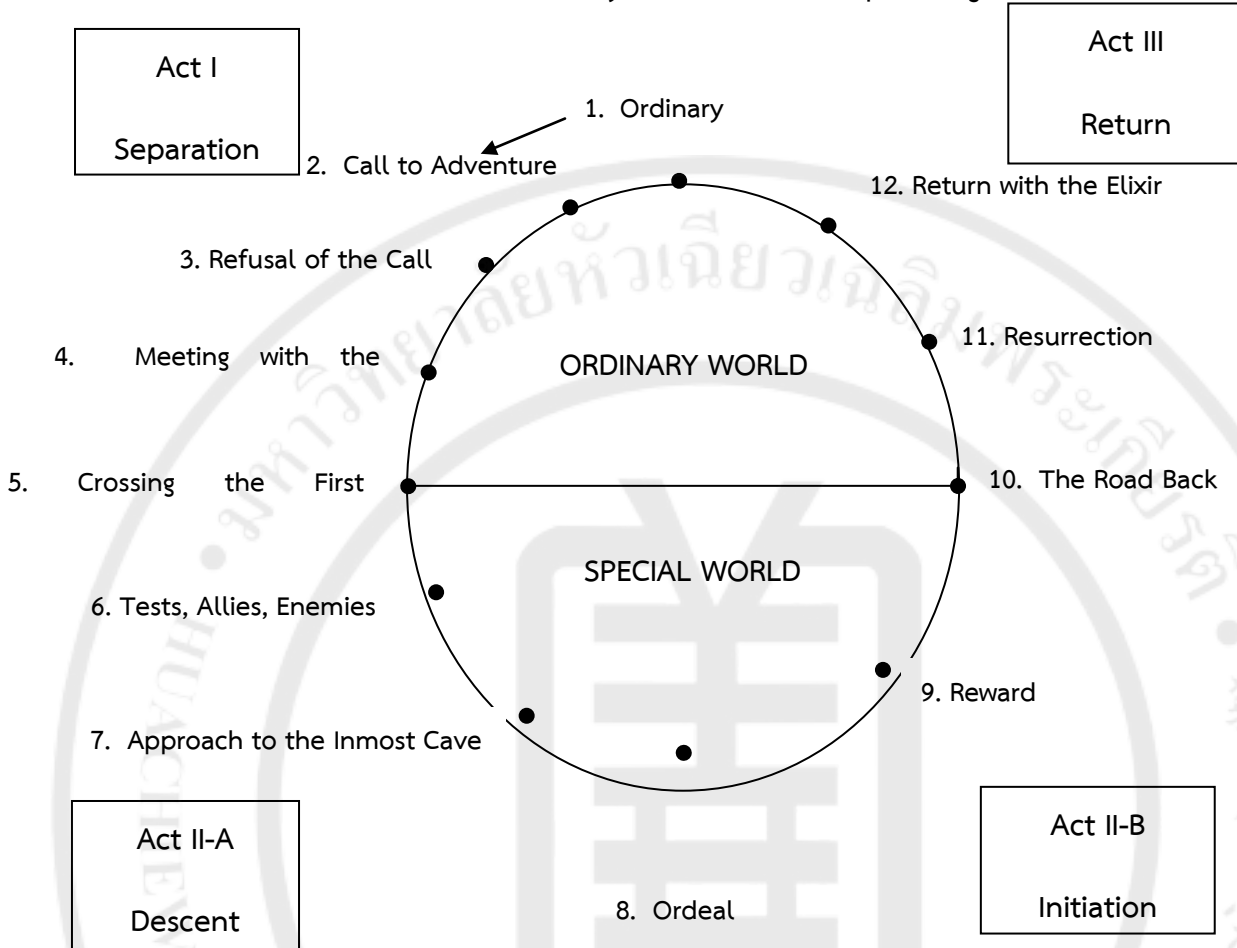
Act I

Separation

1. Ordinary

2. Call to Adventure

Act III

Return

12. Return with the Elixir

3. Refusal of the Call

11. Resurrection

4. Meeting with the

ORDINARY WORLD

5. Crossing the First

10. The Road Back

SPECIAL WORLD

6. Tests, Allies, Enemies

9. Reward

7. Approach to the Inmost Cave

Act II-A

Descent

8. Ordeal

Act II-B

Initiation